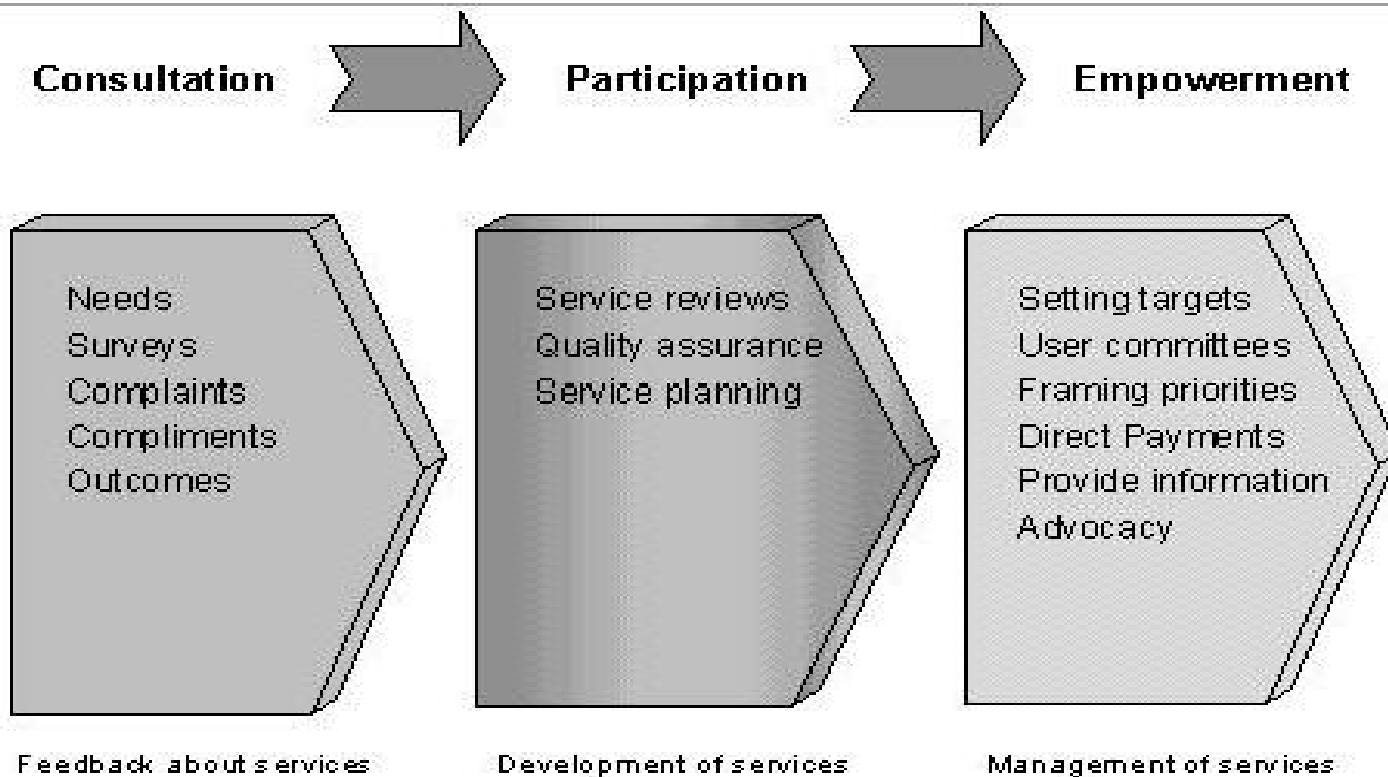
Consultation

Participation

Empowerment

Needs
Surveys
Complaints
Compliments
Outcomes

Service reviews
Quality assurance
Service planning

Setting targets
User committees
Framing priorities
Direct Payments
Provide information
Advocacy

Feedback about services

Development of services

Management of services